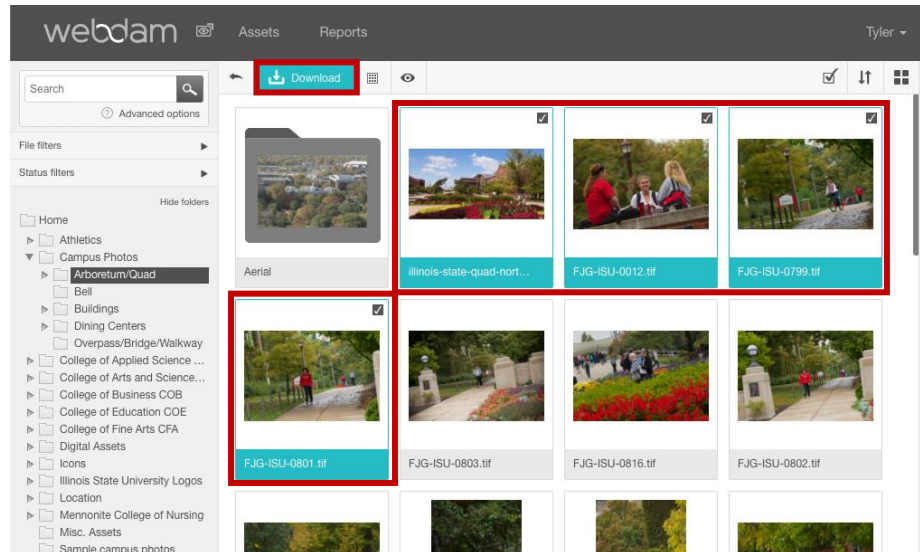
webdam Assets Reports Tyler

Search
Advanced options

File filters
Status filters
Hide folders

Home
Athletics
Campus Photos
Arboretum/Quad
Bell
Buildings
Dining Centers
Overpass/Bridge/Walkway
College of Applied Science ...
College of Arts and Science...
College of Business COB
College of Education COE
College of Fine Arts CFA
Digital Assets
Icons
Illinois State University Logos
Location
Mennonite College of Nursing
Misc. Assets
Sample campus photos

Download

Aerial
illinois-state-quad-nort...
FJG-ISU-0012.tif
FJG-ISU-0799.tif
FJG-ISU-0801.tif
FJG-ISU-0803.tif
FJG-ISU-0816.tif
FJG-ISU-0802.tif